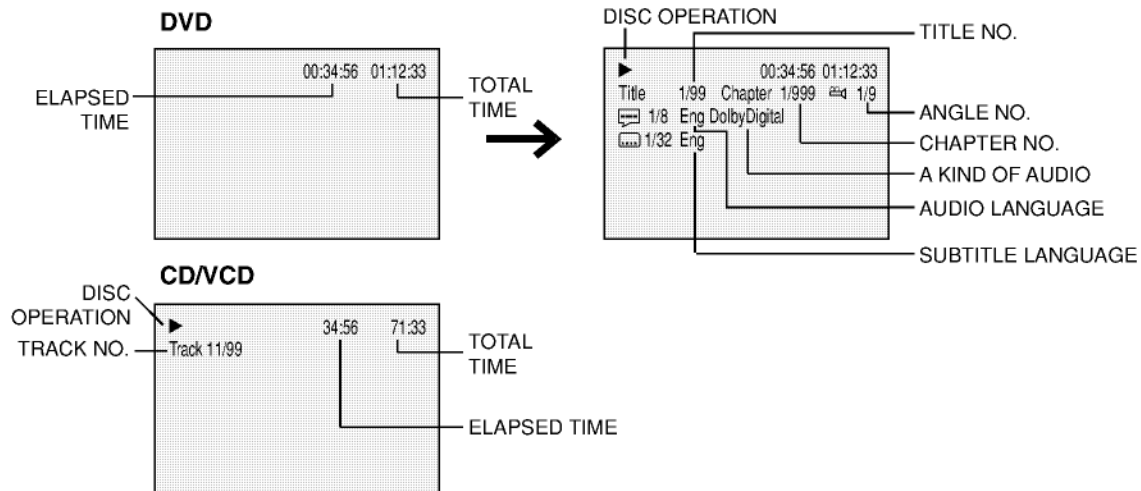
DVD

00:34:56 01:12:33

ELAPSED TIME

TOTAL TIME

DISC OPERATION

TITLE NO.

▶

00:34:56 01:12:33

Title 1/99 Chapter 1/999 1/9

1/8 Eng DolbyDigital

1/32 Eng

ANGLE NO.

CHAPTER NO.

A KIND OF AUDIO

AUDIO LANGUAGE

SUBTITLE LANGUAGE

CD/VCD

DISC OPERATION

▶

34:56 71:33

TRACK NO.

Track 11/99

TOTAL TIME

ELAPSED TIME